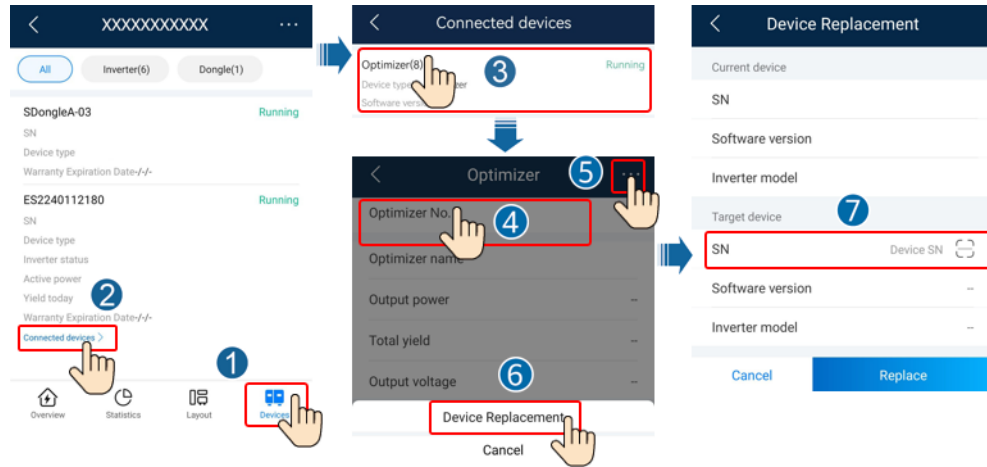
XXXXXXXXXXX

All | Inverter(6) | Dongle(1)

SDongleA-03 Running
SN
Device type
Warranty Expiration Date-/-/-

ES2240112180 Running
SN
Device type
Inverter status
Active power
Yield today
Warranty Expiration Date-/-/-
Connected devices >

2

1

Overview Statistics Layout Devices

Connected devices

Optimizer(8) Running
Device type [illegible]
Software vers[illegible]

3

Optimizer

5

Optimizer No.

4

Optimizer name

Output power --

Total yield --

Output voltage --

6

Device Replacement

Cancel

Device Replacement

Current device

SN

Software version

Inverter model

Target device

7

SN Device SN

Software version --

Inverter model --

Cancel Replace